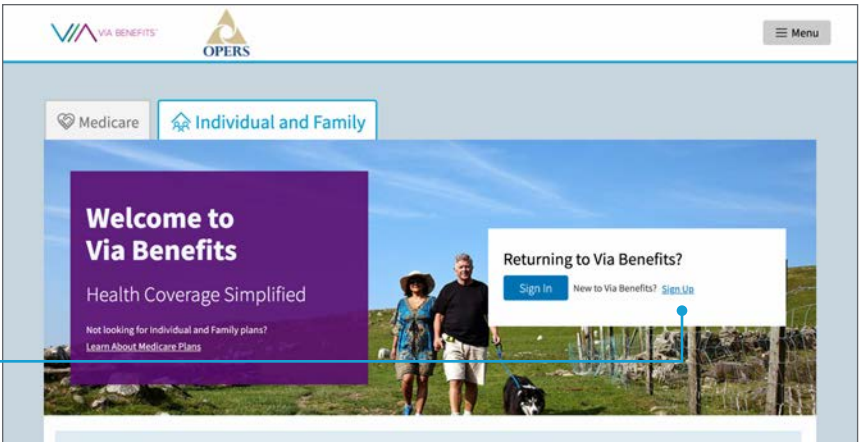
VIA BENEFITS

OPERS

Menu

Medicare

Individual and Family

Welcome to Via Benefits

Health Coverage Simplified

Not looking for Individual and Family plans?
Learn About Medicare Plans

Returning to Via Benefits?

Sign In

New to Via Benefits? Sign Up